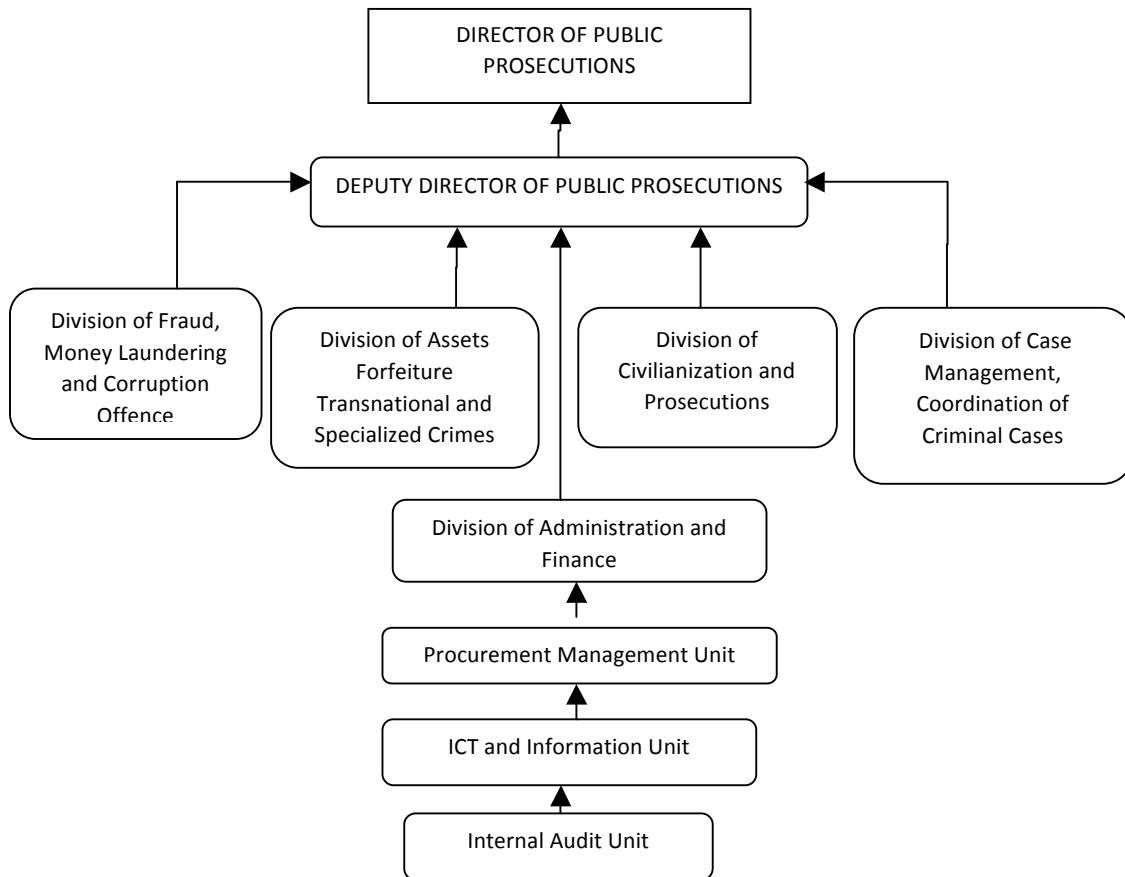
DIRECTOR OF PUBLIC PROSECUTIONS

DEPUTY DIRECTOR OF PUBLIC PROSECUTIONS

Division of Fraud, Money Laundering and Corruption Offence

Division of Assets Forfeiture Transnational and Specialized Crimes

Division of Civilianization and Prosecutions

Division of Case Management, Coordination of Criminal Cases

Division of Administration and Finance

Procurement Management Unit

ICT and Information Unit

Internal Audit Unit